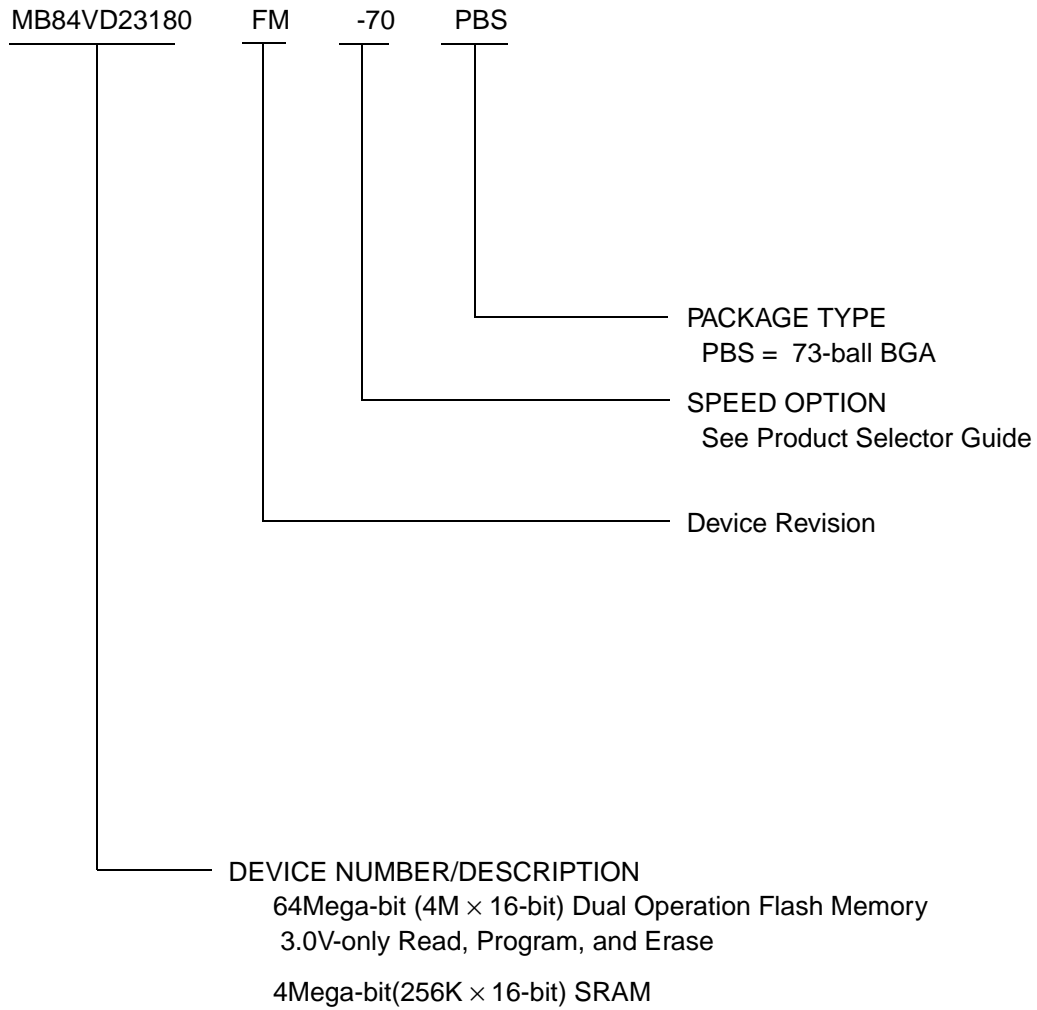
MB84VD23180 FM -70 PBS

PACKAGE TYPE
PBS = 73-ball BGA

SPEED OPTION
See Product Selector Guide

Device Revision

DEVICE NUMBER/DESCRIPTION
64Mega-bit (4M $\times$ 16-bit) Dual Operation Flash Memory
3.0V-only Read, Program, and Erase

4Mega-bit(256K $\times$ 16-bit) SRAM